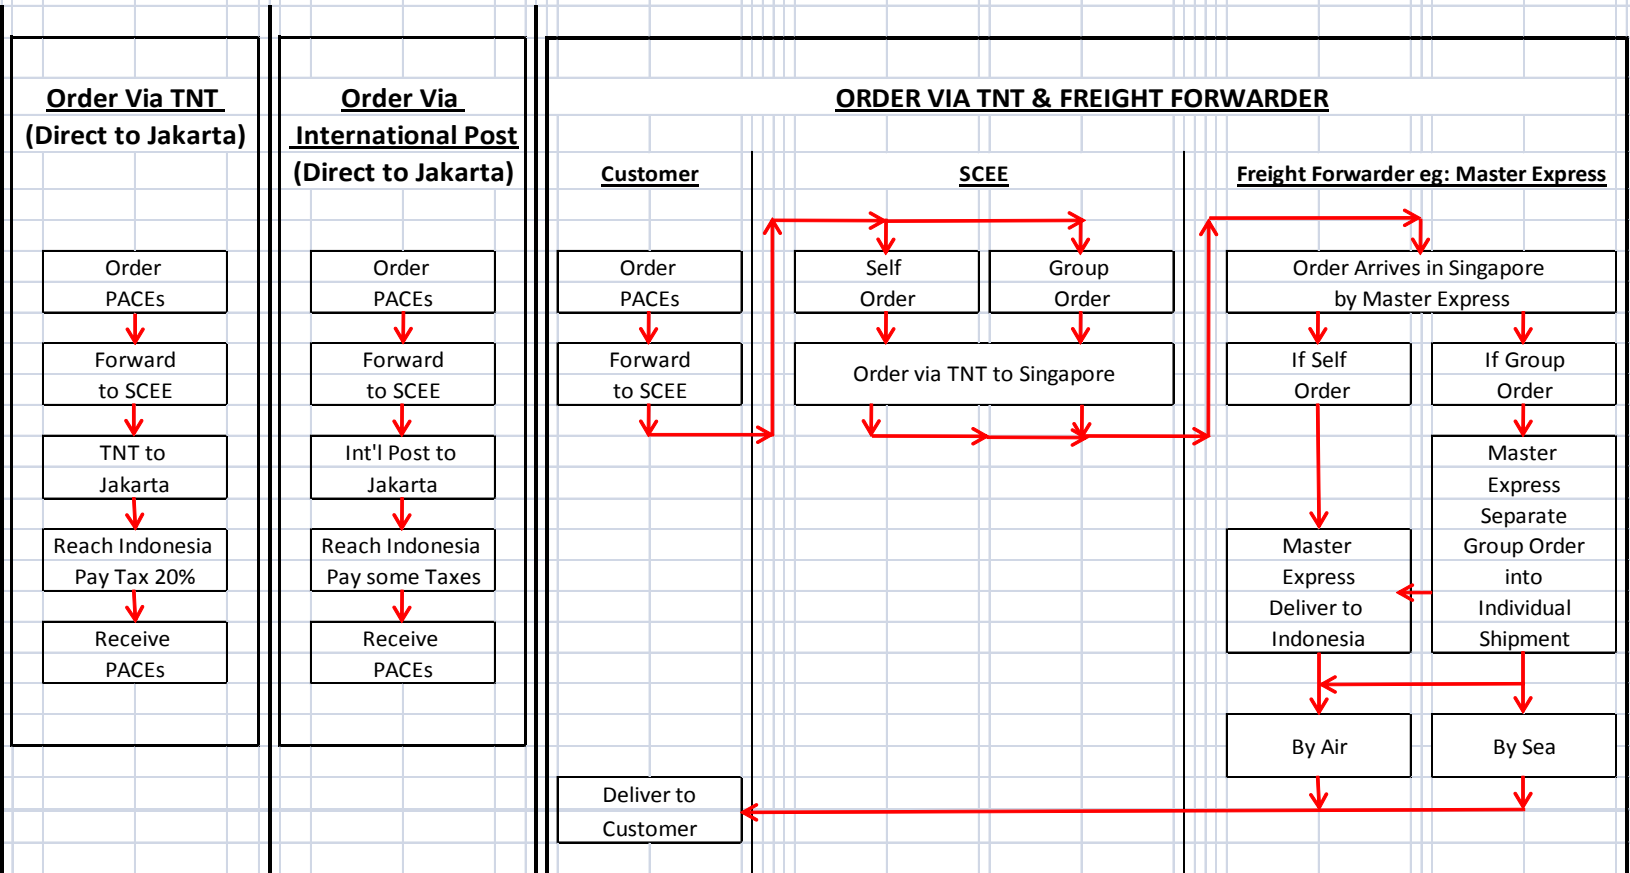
Order Via TNT
(Direct to Jakarta)

Order
PACEs

Forward
to SCEE

TNT to
Jakarta

Reach Indonesia
Pay Tax 20%

Receive
PACEs

Order Via
International Post
(Direct to Jakarta)

Order
PACEs

Forward
to SCEE

Int'l Post to
Jakarta

Reach Indonesia
Pay some Taxes

Receive
PACEs

ORDER VIA TNT & FREIGHT FORWARDER

Customer

Order
PACEs

Forward
to SCEE

Deliver to
Customer

SCEE

Self
Order

Group
Order

Order via TNT to Singapore

Freight Forwarder eg: Master Express

Order Arrives in Singapore
by Master Express

If Self
Order

If Group
Order

Master
Express
Separate
Group Order
into
Individual
Shipment

Master
Express
Deliver to
Indonesia

By Air

By Sea